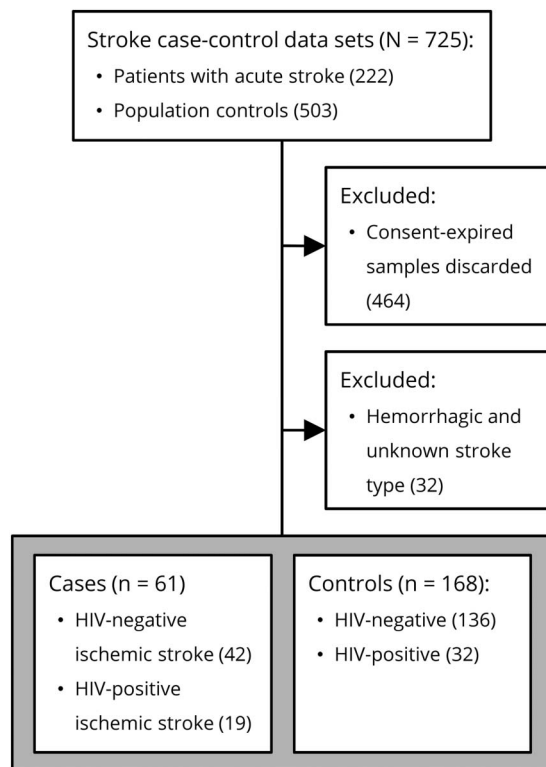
Stroke case-control data sets (N = 725):
• Patients with acute stroke (222)
• Population controls (503)

Excluded:
• Consent-expired samples discarded (464)

Excluded:
• Hemorrhagic and unknown stroke type (32)

Cases (n = 61)
• HIV-negative ischemic stroke (42)
• HIV-positive ischemic stroke (19)

Controls (n = 168):
• HIV-negative (136)
• HIV-positive (32)